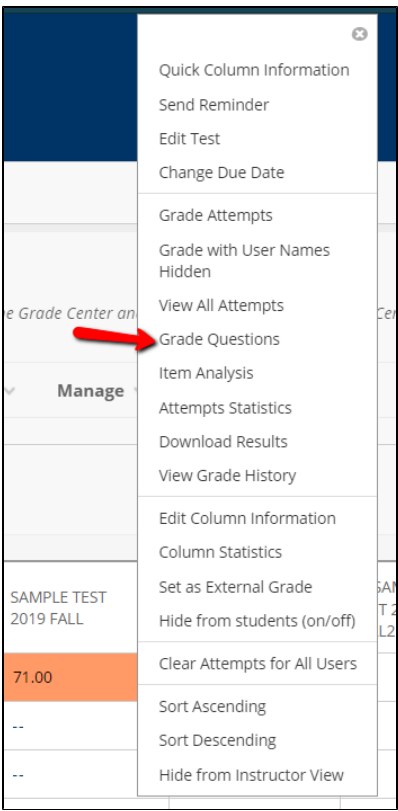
Quick Column Information
Send Reminder
Edit Test
Change Due Date

Grade Attempts
Grade with User Names Hidden
View All Attempts
Grade Questions
Item Analysis
Attempts Statistics
Download Results
View Grade History

Edit Column Information
Column Statistics
Set as External Grade
Hide from students (on/off)

Clear Attempts for All Users

Sort Ascending
Sort Descending
Hide from Instructor View

e Grade Center an
Cen
Manage
SAMPLE TEST 2019 FALL
SAM
T 2
L2
71.00
--
--